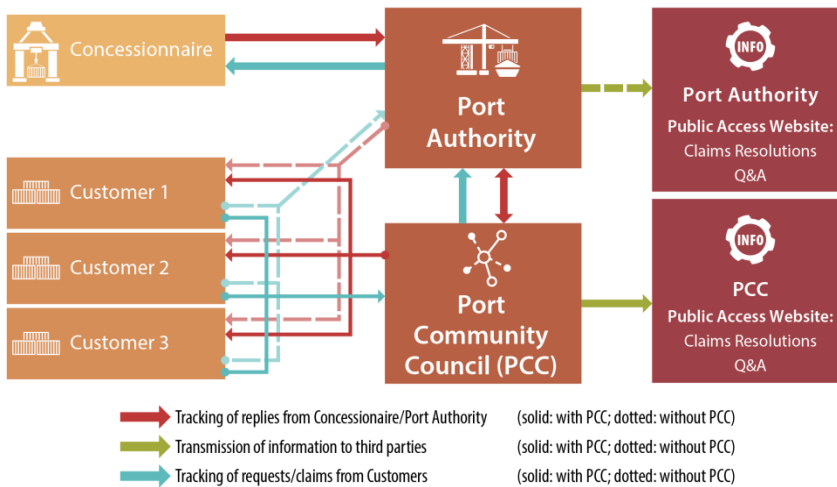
Concessionaire

Port Authority

INFO

Port Authority
Public Access Website:
Claims Resolutions
Q&A

Customer 1

Customer 2

Customer 3

Port Community Council (PCC)

INFO

PCC
Public Access Website:
Claims Resolutions
Q&A

Tracking of replies from Concessionaire/Port Authority (solid: with PCC; dotted: without PCC)

Transmission of information to third parties (solid: with PCC; dotted: without PCC)

Tracking of requests/claims from Customers (solid: with PCC; dotted: without PCC)